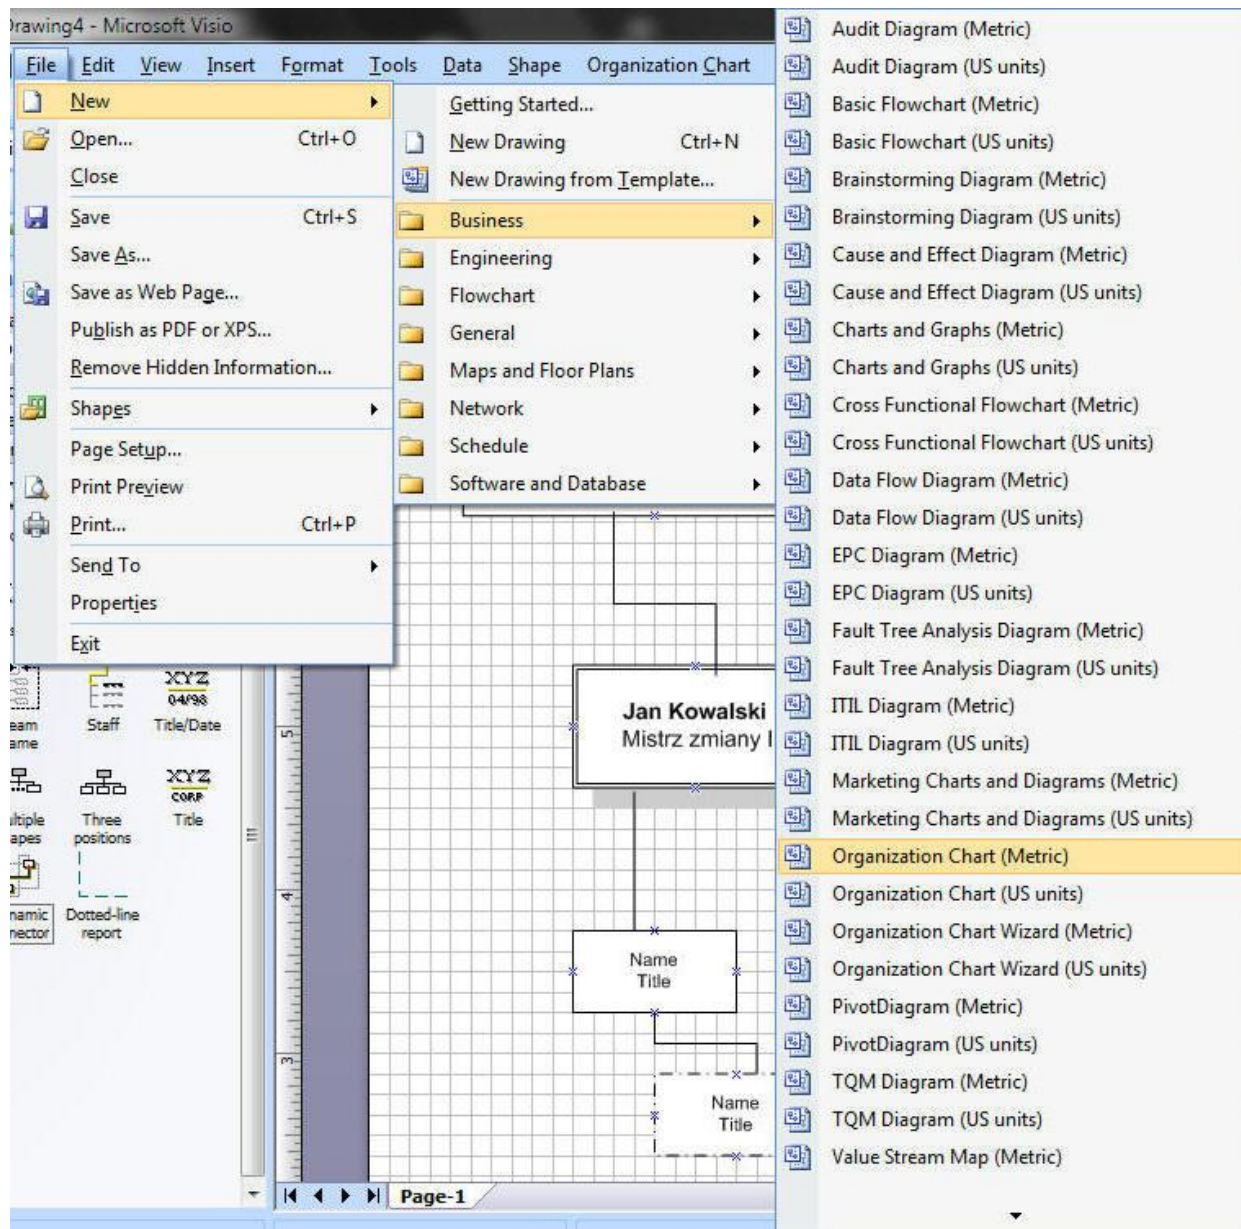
rawing4 - Microsoft Visio

File Edit View Insert Format Tools Data Shape Organization Chart

New
Open... Ctrl+O
Close
Save Ctrl+S
Save As...
Save as Web Page...
Publish as PDF or XPS...
Remove Hidden Information...
Shapes
Page Setup...
Print Preview
Print... Ctrl+P
Send To
Properties
Exit

Getting Started...
New Drawing Ctrl+N
New Drawing from Template...
Business
Engineering
Flowchart
General
Maps and Floor Plans
Network
Schedule
Software and Database

Audit Diagram (Metric)
Audit Diagram (US units)
Basic Flowchart (Metric)
Basic Flowchart (US units)
Brainstorming Diagram (Metric)
Brainstorming Diagram (US units)
Cause and Effect Diagram (Metric)
Cause and Effect Diagram (US units)
Charts and Graphs (Metric)
Charts and Graphs (US units)
Cross Functional Flowchart (Metric)
Cross Functional Flowchart (US units)
Data Flow Diagram (Metric)
Data Flow Diagram (US units)
EPC Diagram (Metric)
EPC Diagram (US units)
Fault Tree Analysis Diagram (Metric)
Fault Tree Analysis Diagram (US units)
ITIL Diagram (Metric)
ITIL Diagram (US units)
Marketing Charts and Diagrams (Metric)
Marketing Charts and Diagrams (US units)
Organization Chart (Metric)
Organization Chart (US units)
Organization Chart Wizard (Metric)
Organization Chart Wizard (US units)
PivotDiagram (Metric)
PivotDiagram (US units)
TQM Diagram (Metric)
TQM Diagram (US units)
Value Stream Map (Metric)

eam ame
Staff
XYZ 04/98
Title/Date
ltiple apes
Three positions
XYZ CORP
Title
namic nector
Dotted-line report

Jan Kowalski
Mistrz zmiany I

Name
Title

Name
Title

Page-1